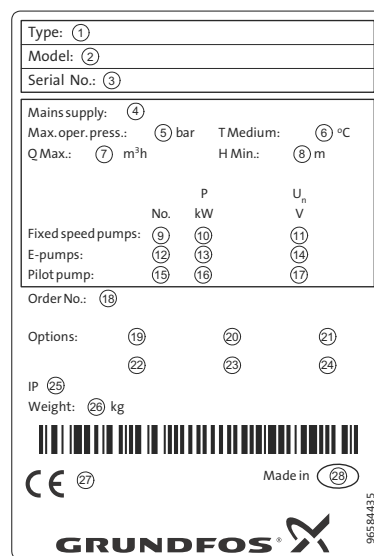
Type: ①

Model: ②

Serial No.: ③

Mains supply: ④

Max. oper. press.: ⑤ bar T Medium: ⑥ °C

Q Max.: ⑦ m³h H Min.: ⑧ m

| | No. | P kW | $U_n$ V |
|---|---|---|---|
| Fixed speed pumps: | ⑨ | ⑩ | ⑪ |
| E-pumps: | ⑫ | ⑬ | ⑭ |
| Pilot pump: | ⑮ | ⑯ | ⑰ |

Order No.: ⑱

Options: ⑲ ⑳ ㉑

㉒ ㉓ ㉔

IP ㉕

Weight: ㉖ kg

CE ㉗

Made in ㉘

96584435

GRUNDFOS